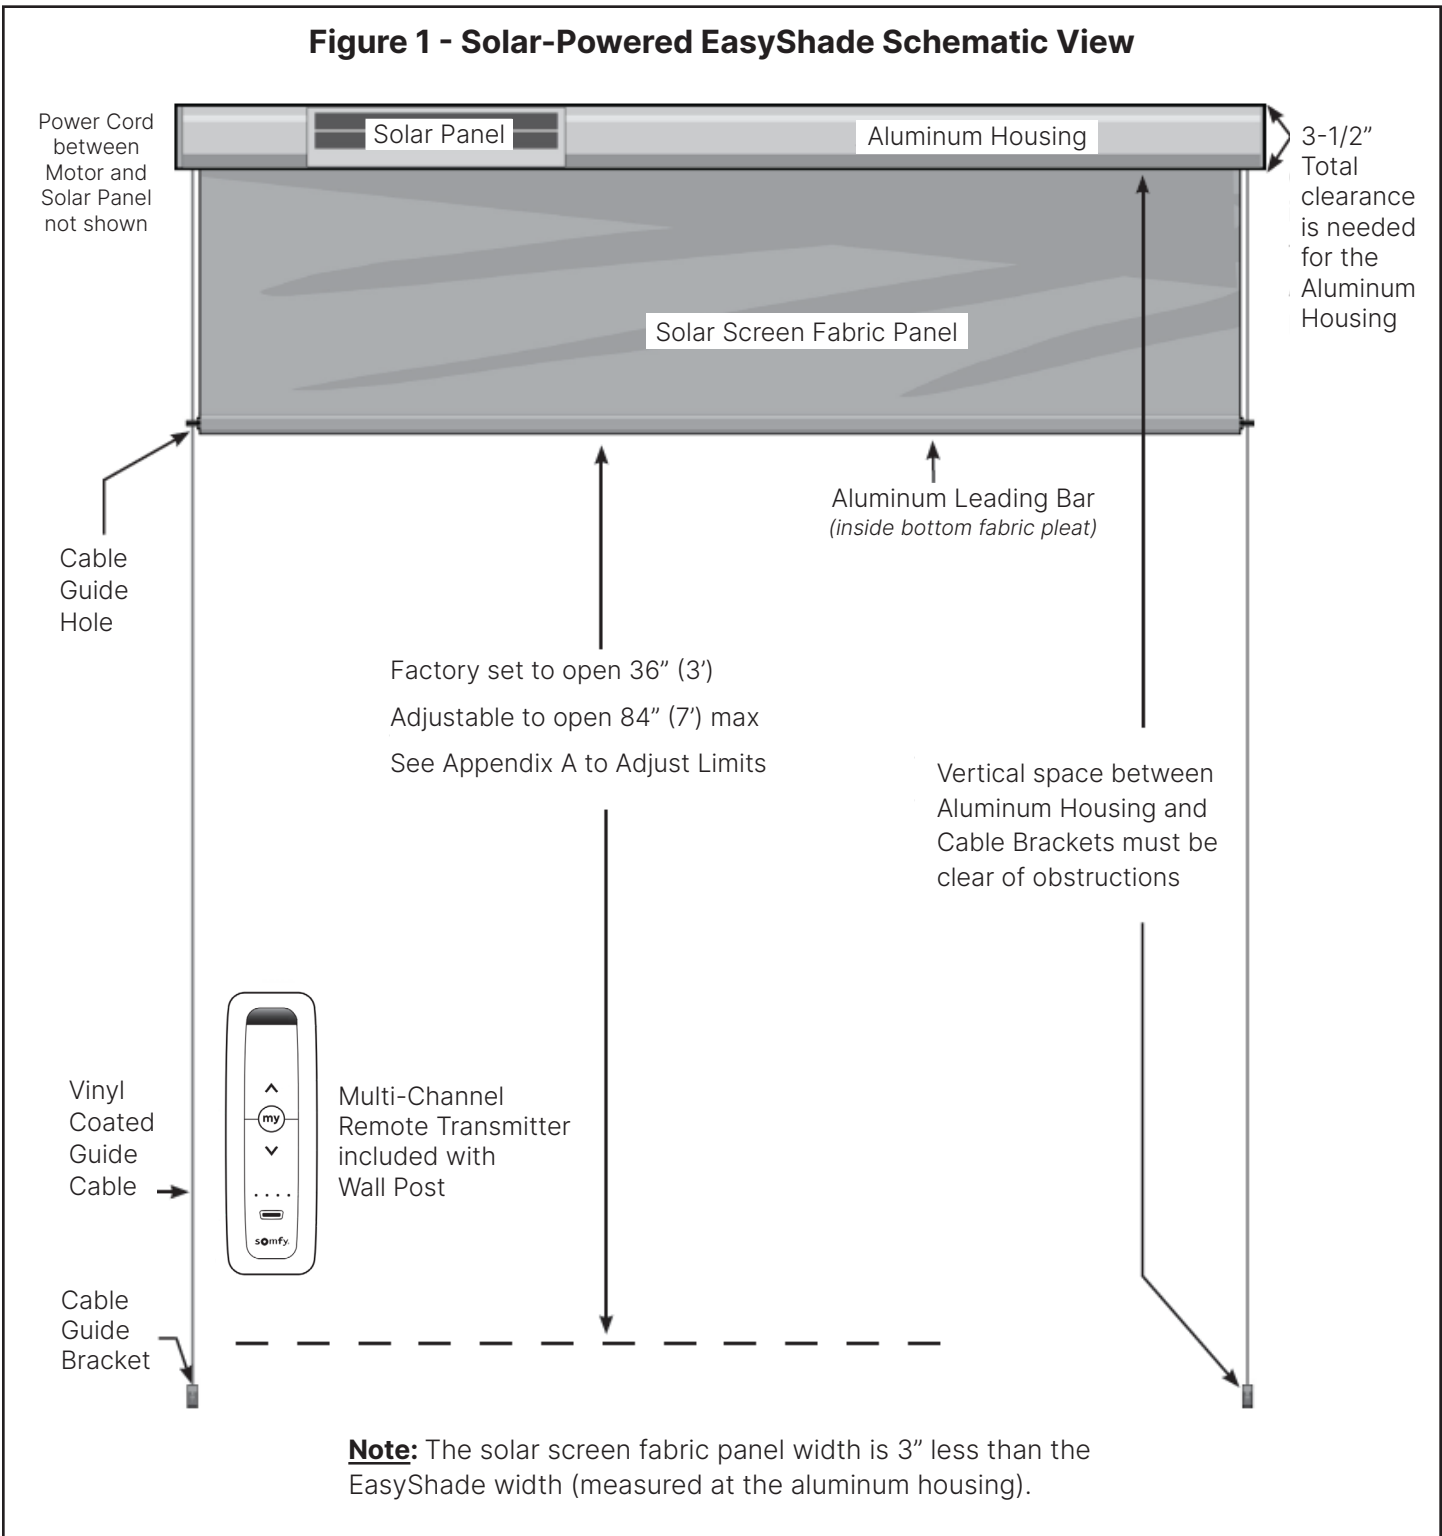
Figure 1 - Solar-Powered EasyShade Schematic View

Power Cord between Motor and Solar Panel not shown

Solar Panel

Aluminum Housing

3-1/2" Total clearance is needed for the Aluminum Housing

Solar Screen Fabric Panel

Cable Guide Hole

Aluminum Leading Bar
(inside bottom fabric pleat)

Factory set to open 36" (3')
Adjustable to open 84" (7') max
See Appendix A to Adjust Limits

Vertical space between Aluminum Housing and Cable Brackets must be clear of obstructions

Vinyl Coated Guide Cable

my
somfy

Multi-Channel Remote Transmitter included with Wall Post

Cable Guide Bracket

**Note:** The solar screen fabric panel width is 3" less than the EasyShade width (measured at the aluminum housing).